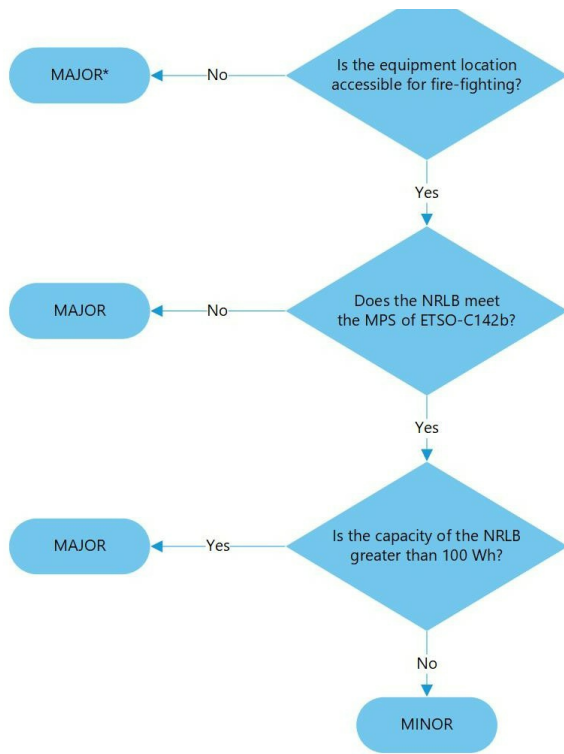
Is the equipment location accessible for fire-fighting?

No

MAJOR*

Yes

Does the NRLB meet the MPS of ETSO-C142b?

No

MAJOR

Yes

Is the capacity of the NRLB greater than 100 Wh?

Yes

MAJOR

No

MINOR